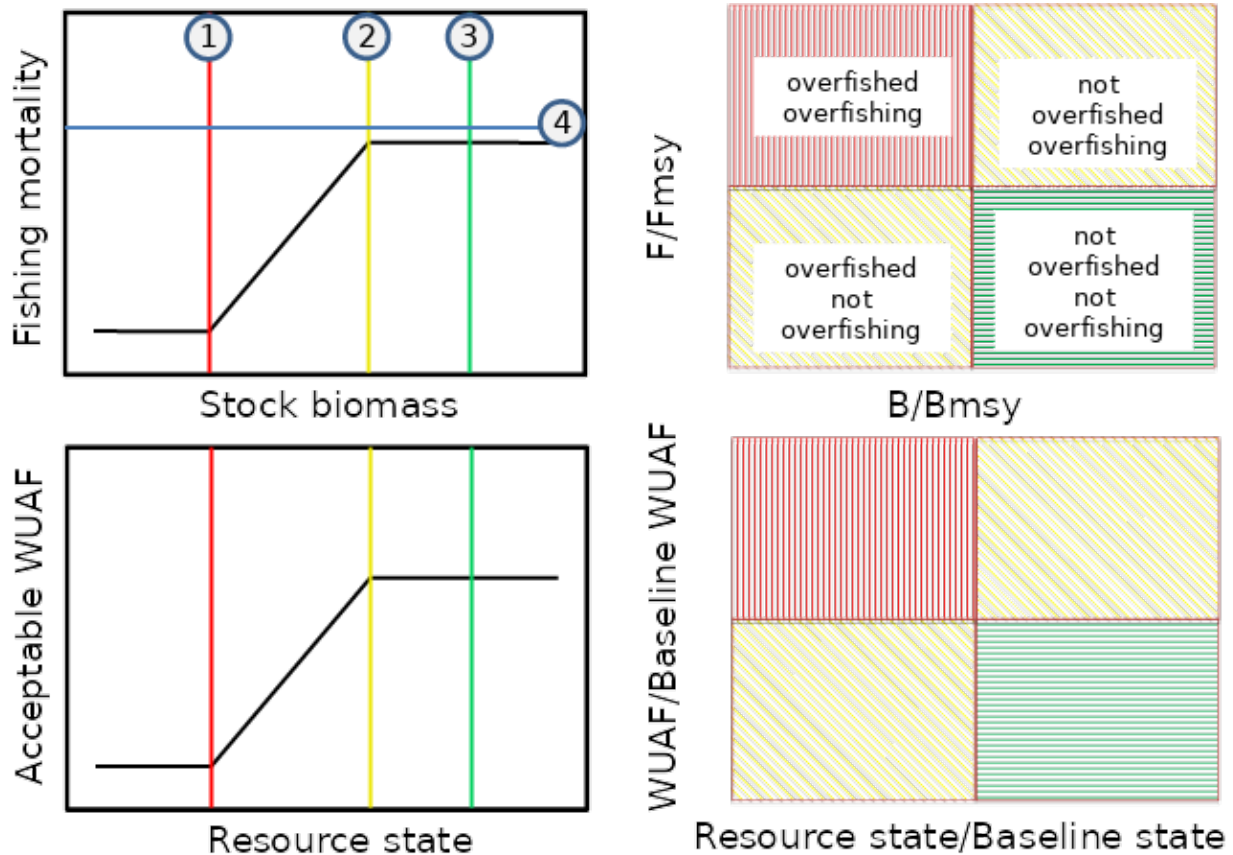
1 2 3 4

Fishing mortality

Stock biomass

overfished overfishing

not overfished overfishing

overfished not overfishing

not overfished not overfishing

F/Fmsy

B/Bmsy

Acceptable WUAF

Resource state

WUAF/Baseline WUAF

Resource state/Baseline state